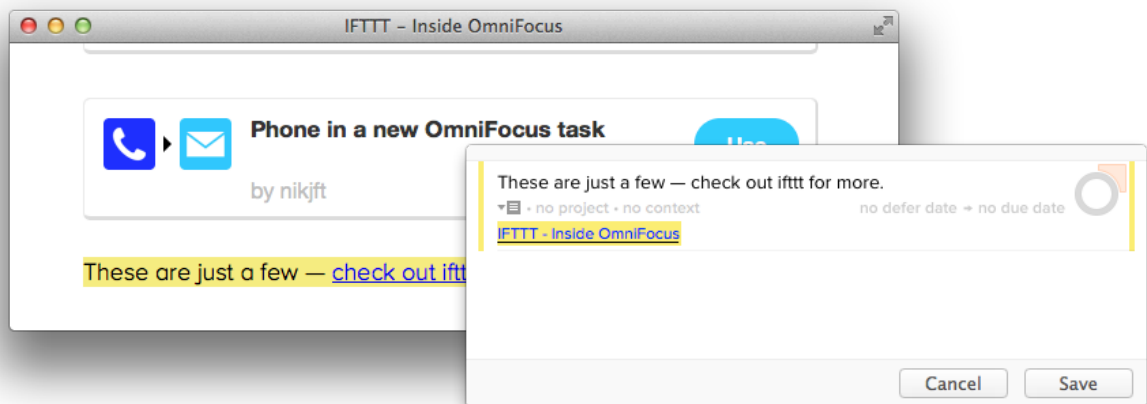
IFTTT – Inside OmniFocus

Phone in a new OmniFocus task

by nikjft

Use

These are just a few — check out ift

These are just a few — check out ifttt for more.

• no project • no context

no defer date → no due date

IFTTT - Inside OmniFocus

Cancel

Save